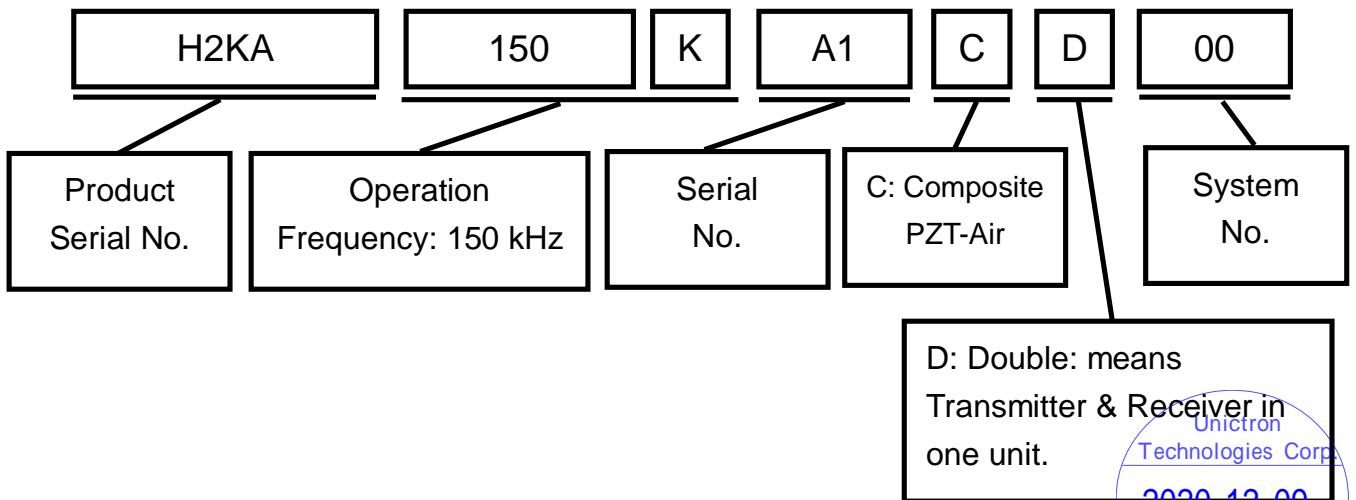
H2KA 150 K A1 C D 00

Product Serial No.

Operation Frequency: 150 kHz

Serial No.

C: Composite PZT-Air

System No.

D: Double: means Transmitter & Receiver in one unit.

Unictron Technologies Corp.
2020-12-09